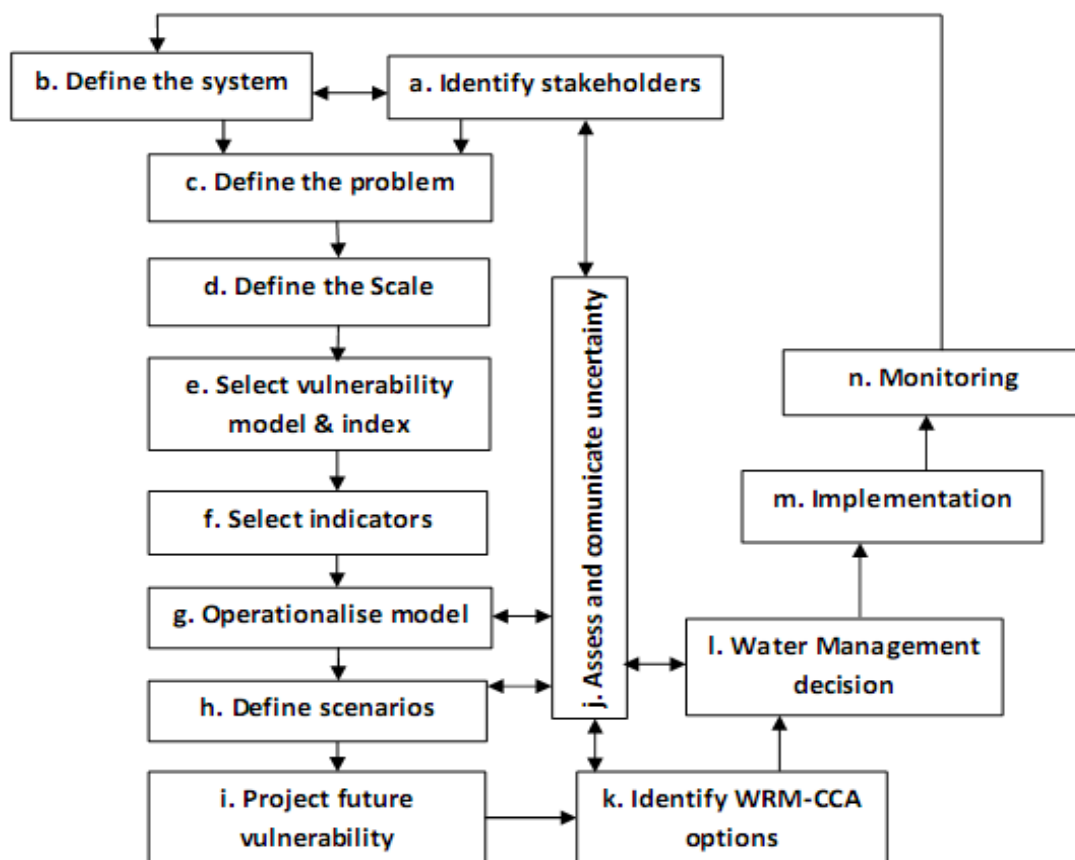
b. Define the system

a. Identify stakeholders

c. Define the problem

d. Define the Scale

e. Select vulnerability model & index

f. Select indicators

g. Operationalise model

h. Define scenarios

i. Project future vulnerability

j. Assess and comunicate uncertainty

n. Monitoring

m. Implementation

l. Water Management decision

k. Identify WRM-CCA options